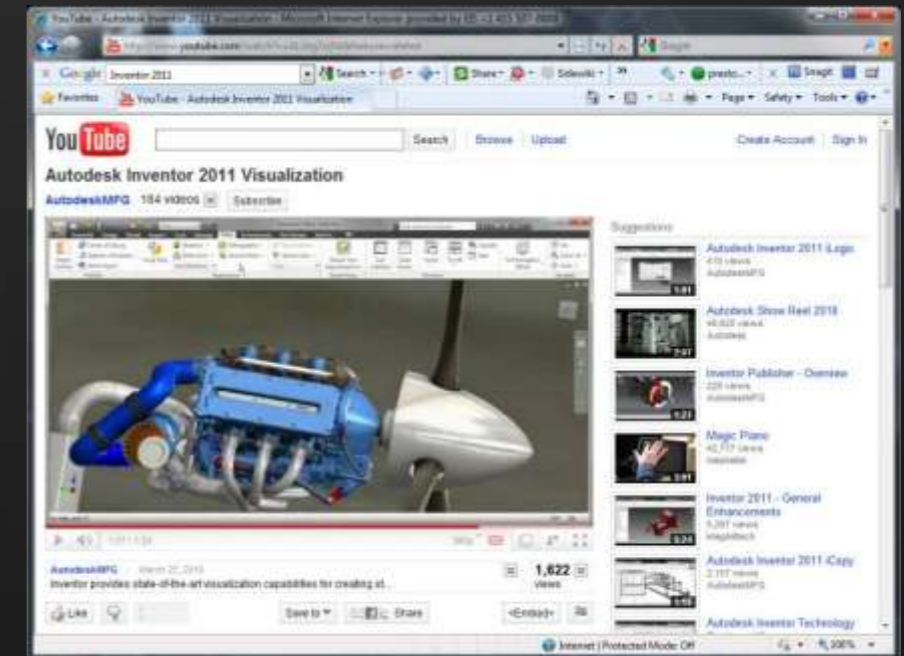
YouTube - Autodesk Inventor 2011 Visualization - Microsoft Internet Explorer provided by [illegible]

http://www.youtube.com/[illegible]

Snagit

Google Inventor 2011 Search Share Sidewiki

Favorites YouTube - Autodesk Inventor 2011 Visualization

Page Safety Tools

YouTube

Search Browse Upload Create Account Sign In

Autodesk Inventor 2011 Visualization

AutodeskMFG 164 videos Subscribe

Suggestions

Autodesk Inventor 2011 iLogic
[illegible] views
AutodeskMFG
1:01

Autodesk Show Reel 2010
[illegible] views
Autodesk
2:07

Inventor Publisher - Overview
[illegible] views
AutodeskMFG
1:23

Magic Piano
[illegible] views
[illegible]
2:01

Inventor 2011 - General Enhancements
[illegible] views
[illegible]
0:24

Autodesk Inventor 2011 iCopy
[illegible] views
AutodeskMFG

Autodesk Inventor Technology

AutodeskMFG March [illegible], 2010
Inventor provides state-of-the-art visualization capabilities for creating st...

1,622
views

Like Save to Share <Embed>

Internet | Protected Mode: Off 100%